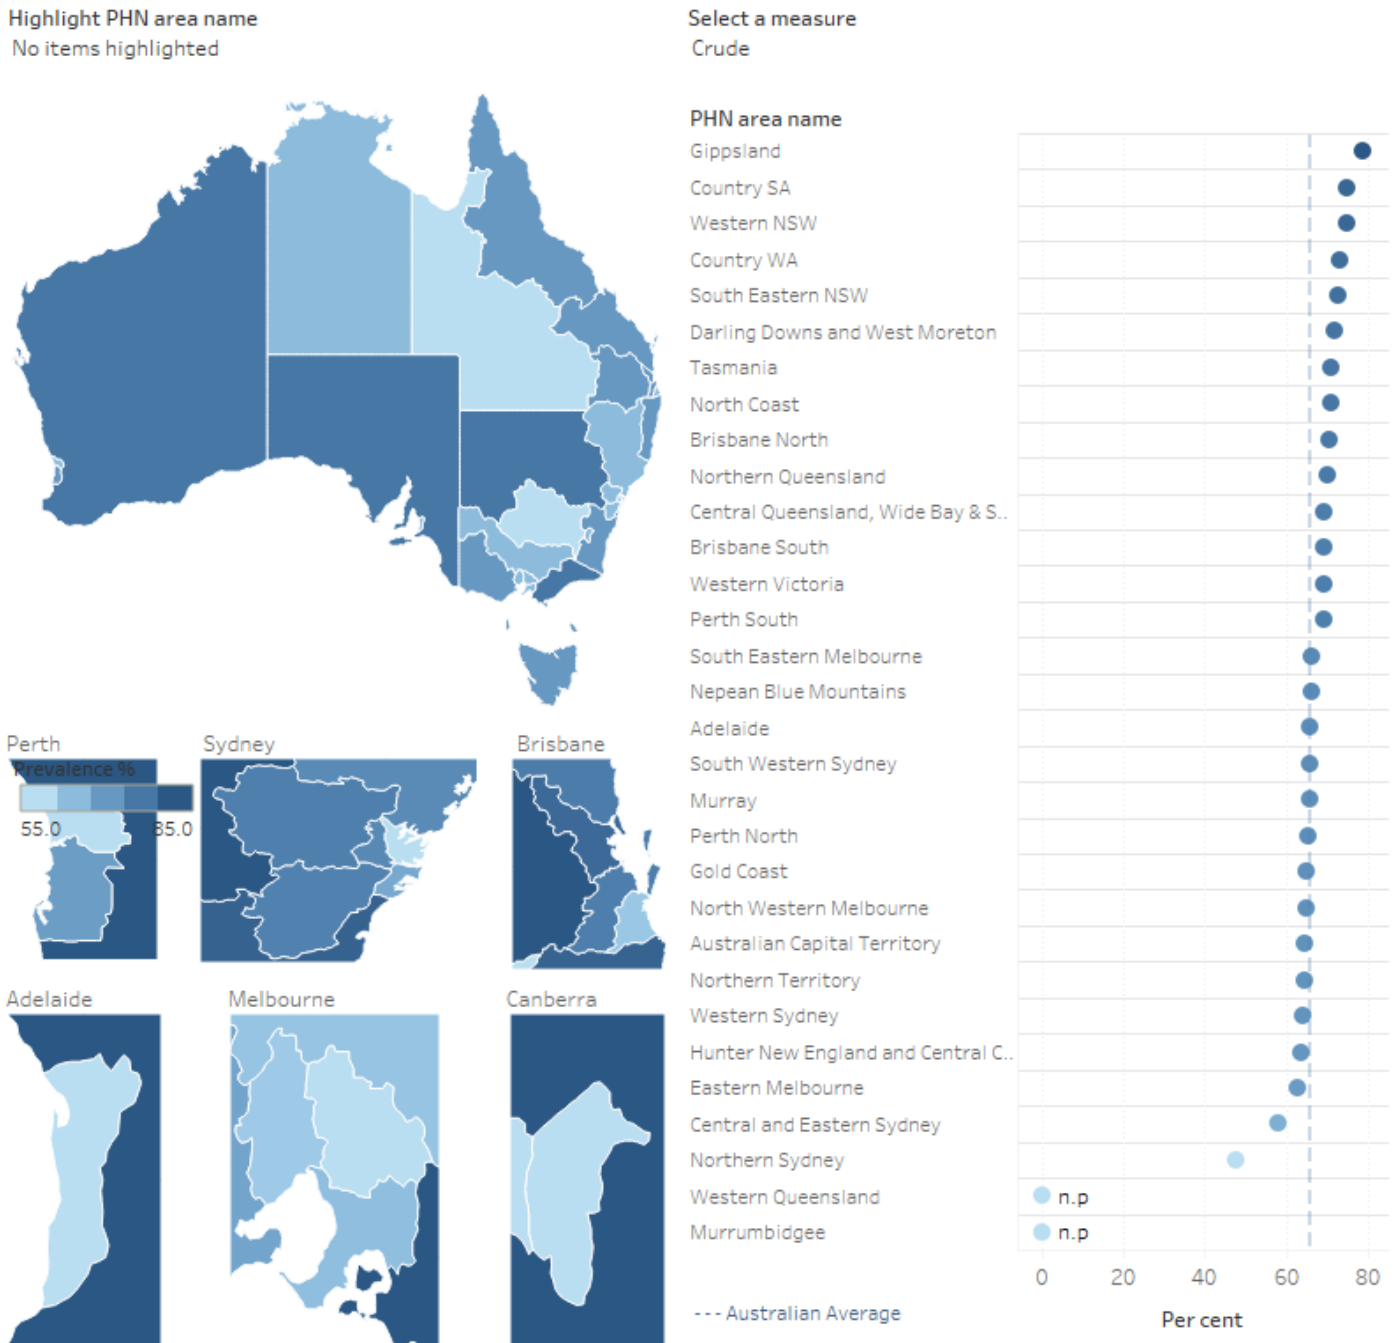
Highlight PHN area name
No items highlighted

Select a measure
Crude

PHN area name
Gippsland
Country SA
Western NSW
Country WA
South Eastern NSW
Darling Downs and West Moreton
Tasmania
North Coast
Brisbane North
Northern Queensland
Central Queensland, Wide Bay & S..
Brisbane South
Western Victoria
Perth South
South Eastern Melbourne
Nepean Blue Mountains
Adelaide
South Western Sydney
Murray
Perth North
Gold Coast
North Western Melbourne
Australian Capital Territory
Northern Territory
Western Sydney
Hunter New England and Central C..
Eastern Melbourne
Central and Eastern Sydney
Northern Sydney
Western Queensland n.p
Murrumbidgee n.p

0 20 40 60 80
Per cent

--- Australian Average

Perth
Prevalence %
55.0 85.0
Sydney
Brisbane
Adelaide
Melbourne
Canberra